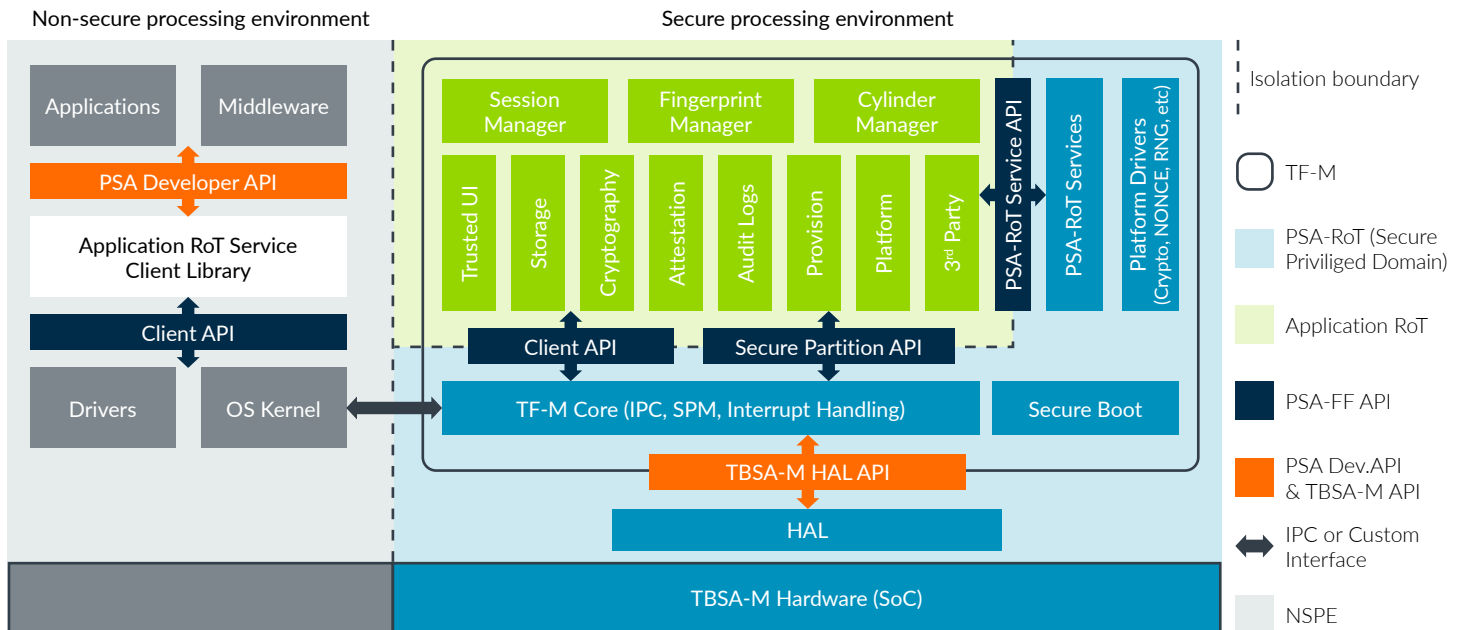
Non-secure processing environment

Secure processing environment

Applications

Middleware

PSA Developer API

Application RoT Service Client Library

Client API

Drivers

OS Kernel

Session Manager

Fingerprint Manager

Cylinder Manager

Trusted UI

Storage

Cryptography

Attestation

Audit Logs

Provision

Platform

3$^{rd}$ Party

PSA-RoT Service API

PSA-RoT Services

Platform Drivers (Crypto, NONCE, RNG, etc)

Client API

Secure Partition API

TF-M Core (IPC, SPM, Interrupt Handling)

Secure Boot

TBSA-M HAL API

HAL

TBSA-M Hardware (SoC)

Isolation boundary

TF-M

PSA-RoT (Secure Priviliged Domain)

Application RoT

PSA-FF API

PSA Dev.API & TBSA-M API

IPC or Custom Interface

NSPE